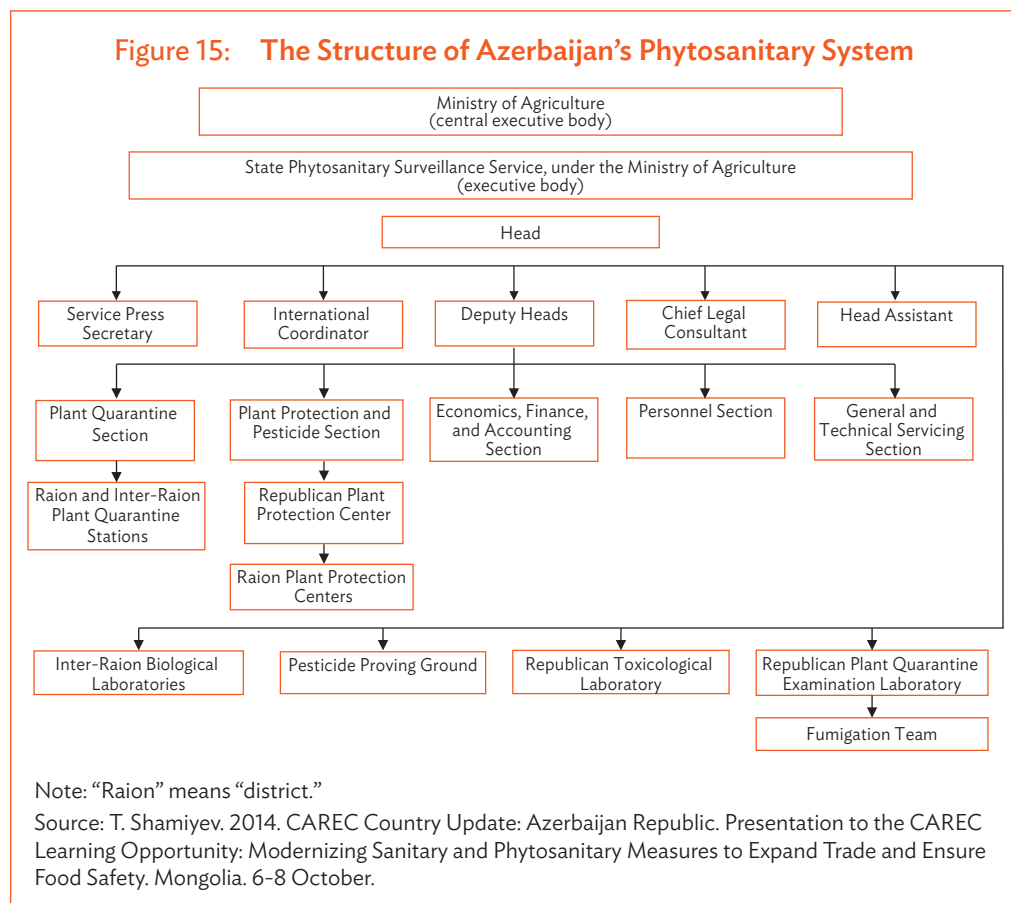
Figure 15: The Structure of Azerbaijan's Phytosanitary System

Ministry of Agriculture
(central executive body)

State Phytosanitary Surveillance Service, under the Ministry of Agriculture
(executive body)

Head

Service Press Secretary

International Coordinator

Deputy Heads

Chief Legal Consultant

Head Assistant

Plant Quarantine Section

Plant Protection and Pesticide Section

Economics, Finance, and Accounting Section

Personnel Section

General and Technical Servicing Section

Raion and Inter-Raion Plant Quarantine Stations

Republican Plant Protection Center

Raion Plant Protection Centers

Inter-Raion Biological Laboratories

Pesticide Proving Ground

Republican Toxicological Laboratory

Republican Plant Quarantine Examination Laboratory

Fumigation Team

Note: "Raion" means "district."

Source: T. Shamiyev. 2014. CAREC Country Update: Azerbaijan Republic. Presentation to the CAREC Learning Opportunity: Modernizing Sanitary and Phytosanitary Measures to Expand Trade and Ensure Food Safety. Mongolia. 6–8 October.